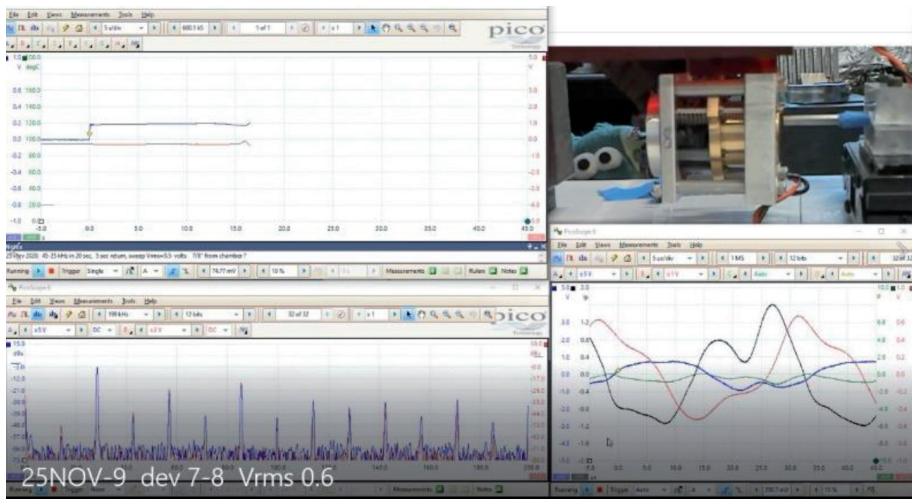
File Edit Views Measurements Tools Help

5 s/div

600.1 kS

1 of 1

x 1

pico

V degC

1.0 200.0

0.8 160.0

0.4 140.0

0.2 120.0

0.0 100.0

-0.2 80.0

-0.4 60.0

-0.6 40.0

-0.8 20.0

-1.0 0.0

-5.0

0.0

5.0

10.0

15.0

20.0

25.0

30.0

35.0

40.0

45.0

25Nov 2020. 45-25 kHz in 20 sec, 3 sec return, sweep Vrms=0.5 volts 7/8" from chamber?

Running

Trigger Single

A

74.77 mV

10 %

Measurements

Rulers

Notes

PicoScope 6

File Edit Views Measurements Tools Help

199 kHz

12 bits

32 of 32

x 1

pico

±5 V

DC

±2 V

DC

dBu

-2.0

-12.0

-22.0

140.0

160.0

180.0

PicoScope 6

File Edit Views Measurements Tools Help

5 µs/div

1 MS

12 bits

±5 V

±1 V

Auto

Auto

V

3.0

1.2

2.0

0.8

1.0

0.4

0.0

0.0

-1.0

-0.4

-2.0

-0.8

-3.0

-1.2

-4.0

-1.6

-5.0

-2.0

0.0

5.0

10.0

15.0

20.0

25.0

30.0

35.0

40.0

45.0

Running

Trigger Auto

10 %

25NOV-9 dev 7-8 Vrms 0.6

Measurements

Notes